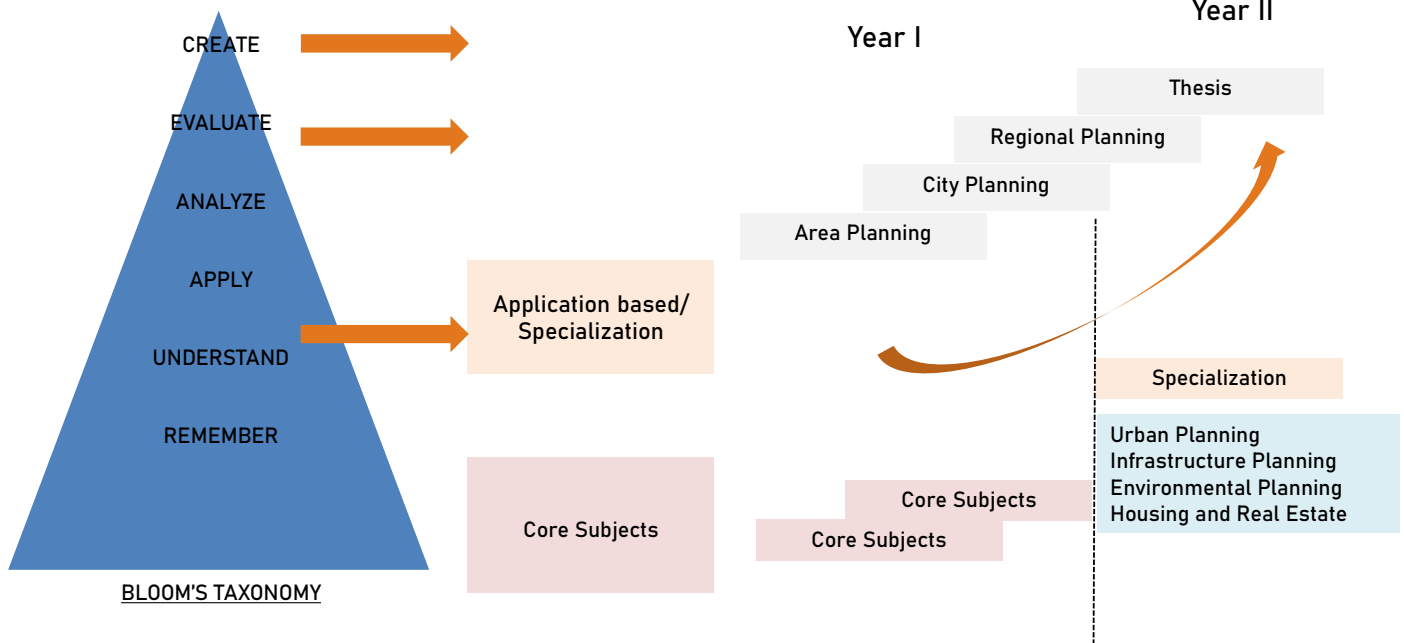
CREATE

EVALUATE

ANALYZE

APPLY

UNDERSTAND

REMEMBER

BLOOM'S TAXONOMY

Application based/ Specialization

Core Subjects

Year I

Year II

Thesis

Regional Planning

City Planning

Area Planning

Specialization

Urban Planning
Infrastructure Planning
Environmental Planning
Housing and Real Estate

Core Subjects

Core Subjects